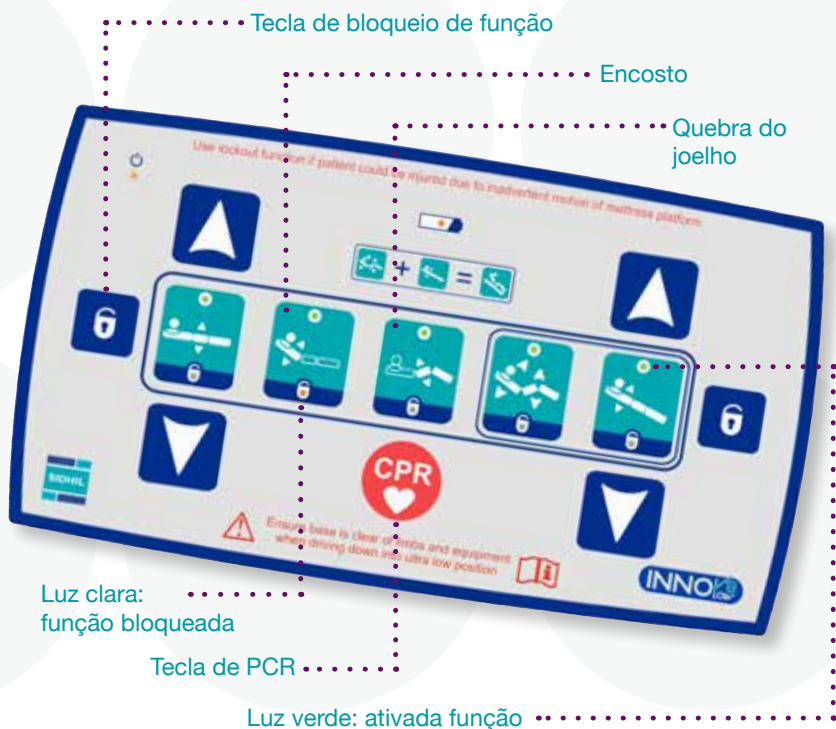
Tecla de bloqueio de função

Encosto

Quebra do joelho

Use lockout function if patient could be injured due to inadvertent motion of mattress platform

CPR

SIDHIL

Ensure base is clear of limbs and equipment when driving down into ultra low position

INNOV8

Luz clara: função bloqueada

Tecla de PCR

Luz verde: ativada função